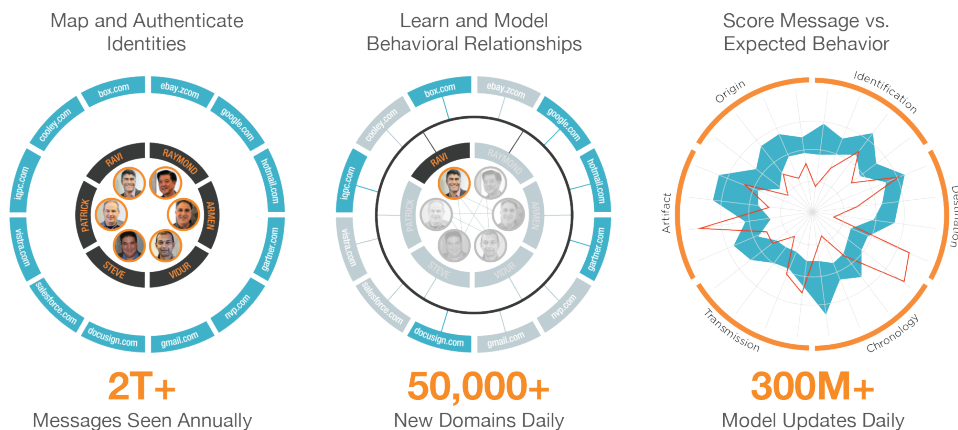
Map and Authenticate Identities

box.com
ebay.com
google.com
hotmail.com
gartner.com
rvp.com
gmail.com
docusign.com
salesforce.com
vistra.com
igpc.com
cooley.com

RAVI
RAYMOND
ARMEN
VIDUR
STEVE
PATRICK

2T+
Messages Seen Annually

Learn and Model Behavioral Relationships

box.com
ebay.zcom
google.com
hotmail.com
gartner.com
rvp.com
gmail.com
docusign.com
salesforce.com
vistra.com
igpc.com
cooley.com

RAVI
RAYMOND
ARMEN
VIDUR
STEVE
PATRICK

50,000+
New Domains Daily

Score Message vs. Expected Behavior

Origin
Identification
Destination
Chronology
Transmission
Artifact

300M+
Model Updates Daily